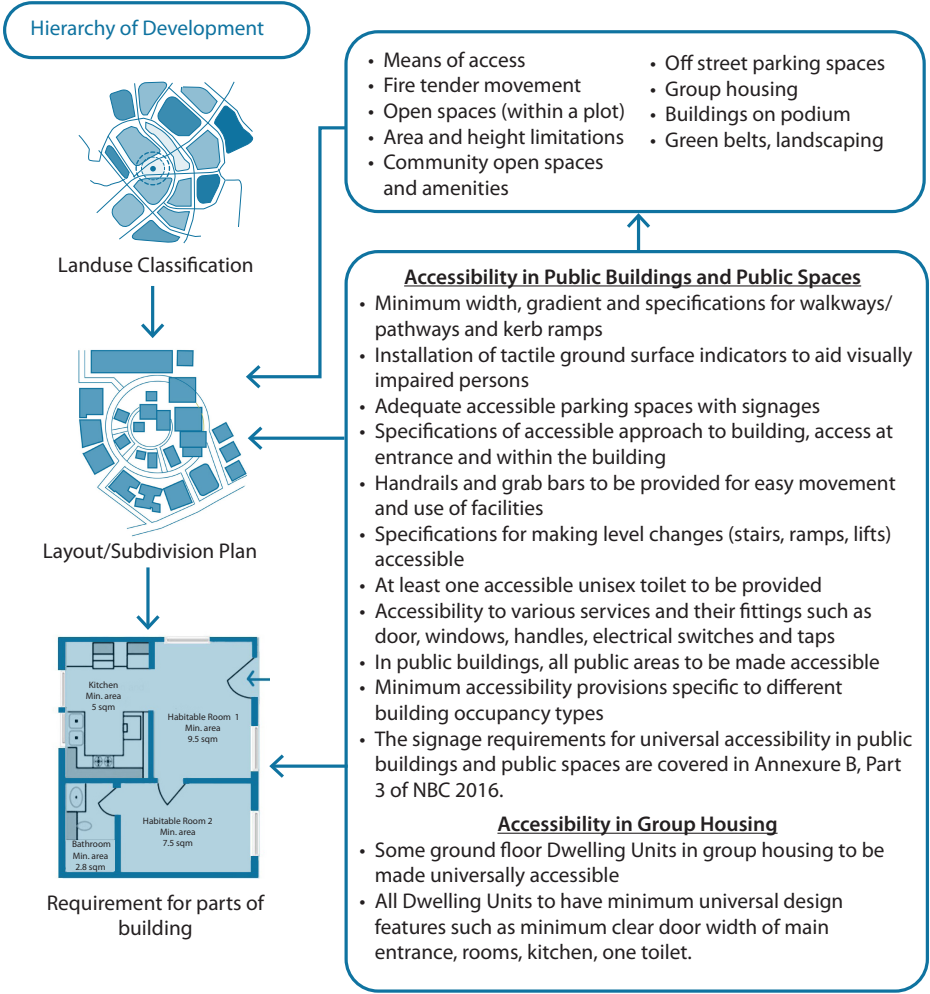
Hierarchy of Development

Landuse Classification

Layout/Subdivision Plan

Kitchen
Min. area
5 sqm

Habitable Room 1
Min. area
9.5 sqm

Habitable Room 2
Min. area
7.5 sqm

Bathroom
Min. area
2.8 sqm

Requirement for parts of building

• Means of access
• Fire tender movement
• Open spaces (within a plot)
• Area and height limitations
• Community open spaces and amenities
• Off street parking spaces
• Group housing
• Buildings on podium
• Green belts, landscaping

Accessibility in Public Buildings and Public Spaces
• Minimum width, gradient and specifications for walkways/ pathways and kerb ramps
• Installation of tactile ground surface indicators to aid visually impaired persons
• Adequate accessible parking spaces with signages
• Specifications of accessible approach to building, access at entrance and within the building
• Handrails and grab bars to be provided for easy movement and use of facilities
• Specifications for making level changes (stairs, ramps, lifts) accessible
• At least one accessible unisex toilet to be provided
• Accessibility to various services and their fittings such as door, windows, handles, electrical switches and taps
• In public buildings, all public areas to be made accessible
• Minimum accessibility provisions specific to different building occupancy types
• The signage requirements for universal accessibility in public buildings and public spaces are covered in Annexure B, Part 3 of NBC 2016.

Accessibility in Group Housing
• Some ground floor Dwelling Units in group housing to be made universally accessible
• All Dwelling Units to have minimum universal design features such as minimum clear door width of main entrance, rooms, kitchen, one toilet.